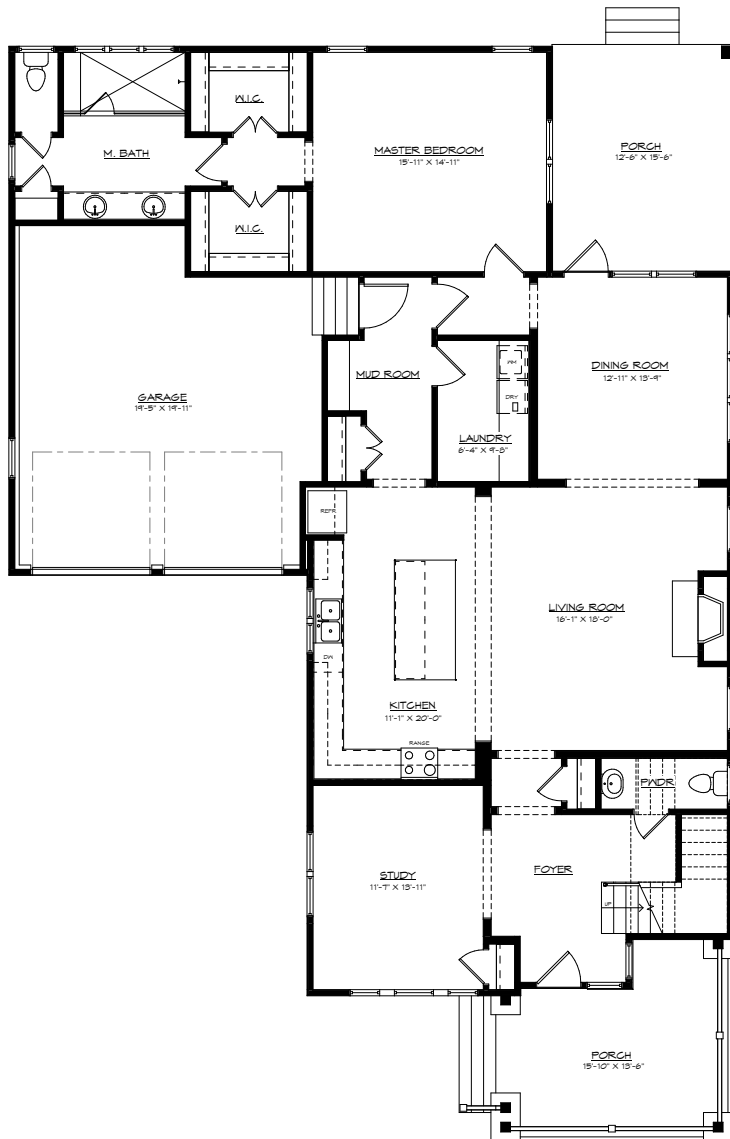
W.I.C.

M. BATH

W.I.C.

MASTER BEDROOM
15'-11" X 14'-11"

PORCH
12'-6" X 15'-6"

GARAGE
19'-5" X 19'-11"

MUD ROOM

WM

DRY

LAUNDRY
6'-4" X 9'-8"

DINING ROOM
12'-11" X 13'-9"

REFR

DW

KITCHEN
11'-1" X 20'-0"

RANGE

LIVING ROOM
16'-1" X 18'-0"

PWDR

STUDY
11'-7" X 13'-11"

FOYER

UP

PORCH
15'-10" X 13'-6"